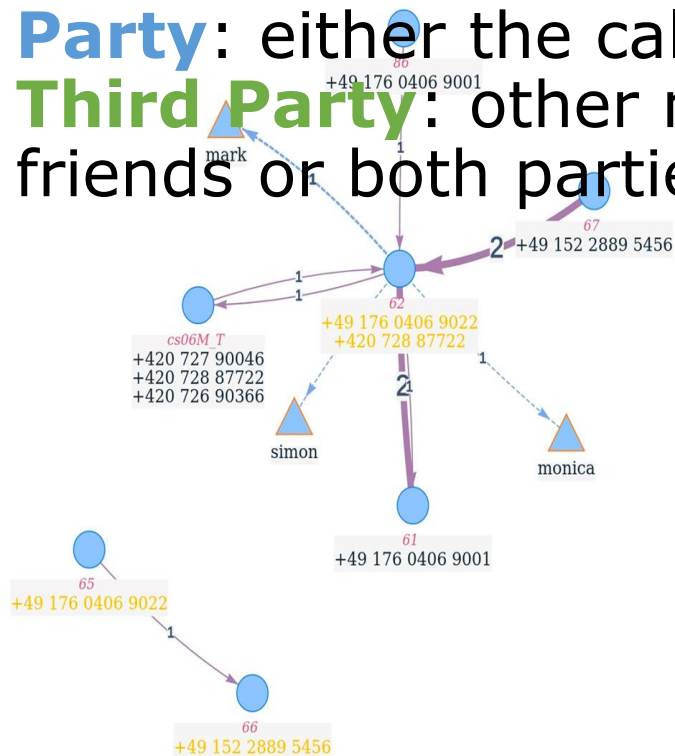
Party: either the cal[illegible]
Third Party: other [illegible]
friends or both partie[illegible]

86
+49 176 0406 9001

mark

1

1

67
+49 152 2889 5456

2

1

1

cs06M_T
+420 727 90046
+420 728 87722
+420 726 90366

62
+49 176 0406 9022
+420 728 87722

2

1

1

simon

monica

61
+49 176 0406 9001

65
+49 176 0406 9022

1

66
+49 152 2889 5456